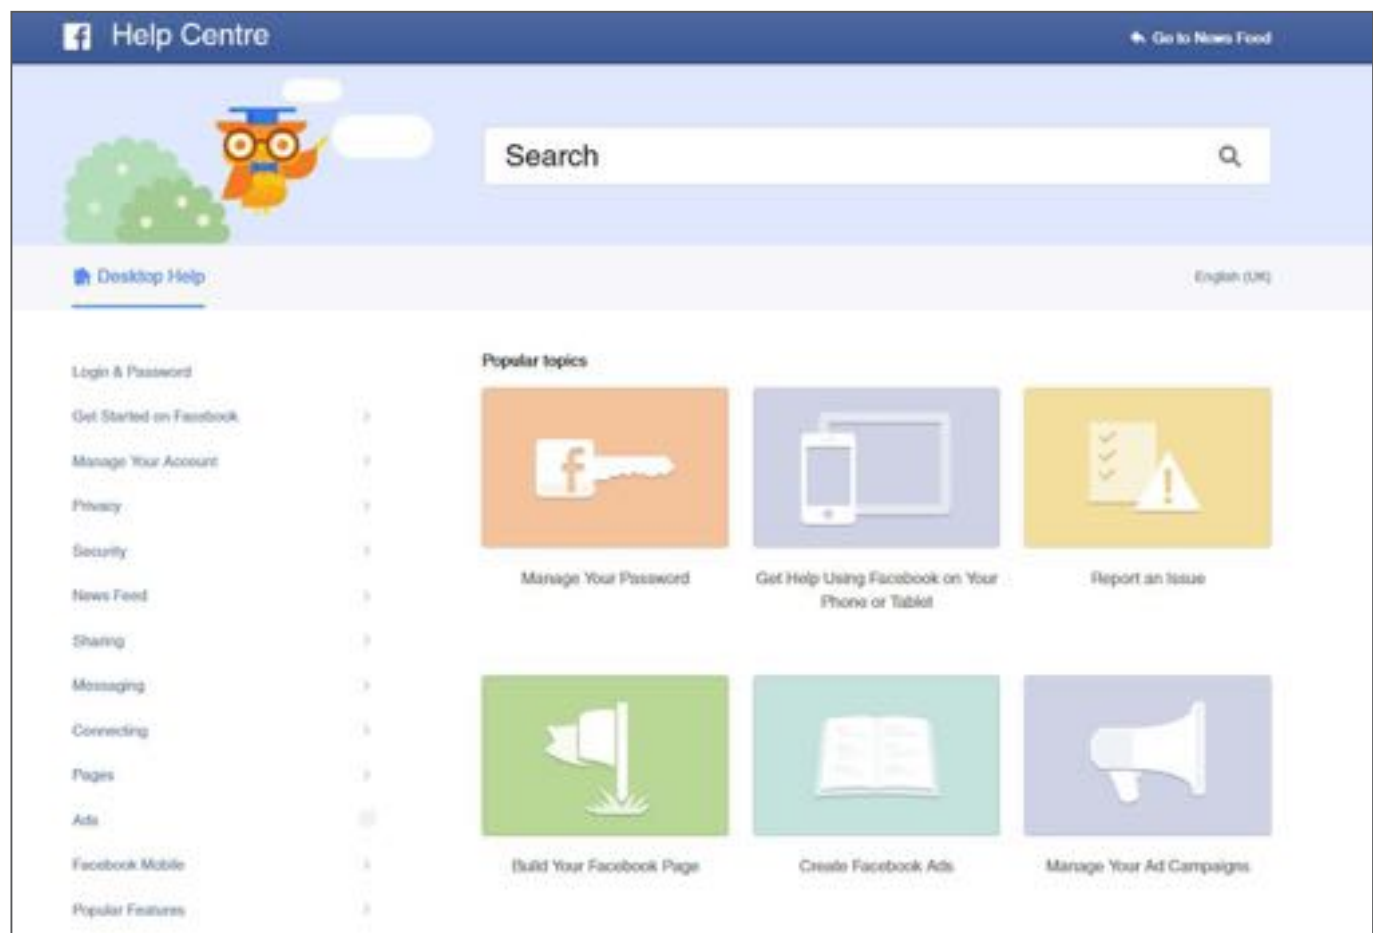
Help Centre

Go to News Feed

Search

Desktop Help

English (UK)

Login & Password

Get Started on Facebook

Manage Your Account

Privacy

Security

News Feed

Sharing

Messaging

Connecting

Pages

Ads

Facebook Mobile

Popular Features

Popular topics

Manage Your Password

Get Help Using Facebook on Your Phone or Tablet

Report an Issue

Build Your Facebook Page

Create Facebook Ads

Manage Your Ad Campaigns